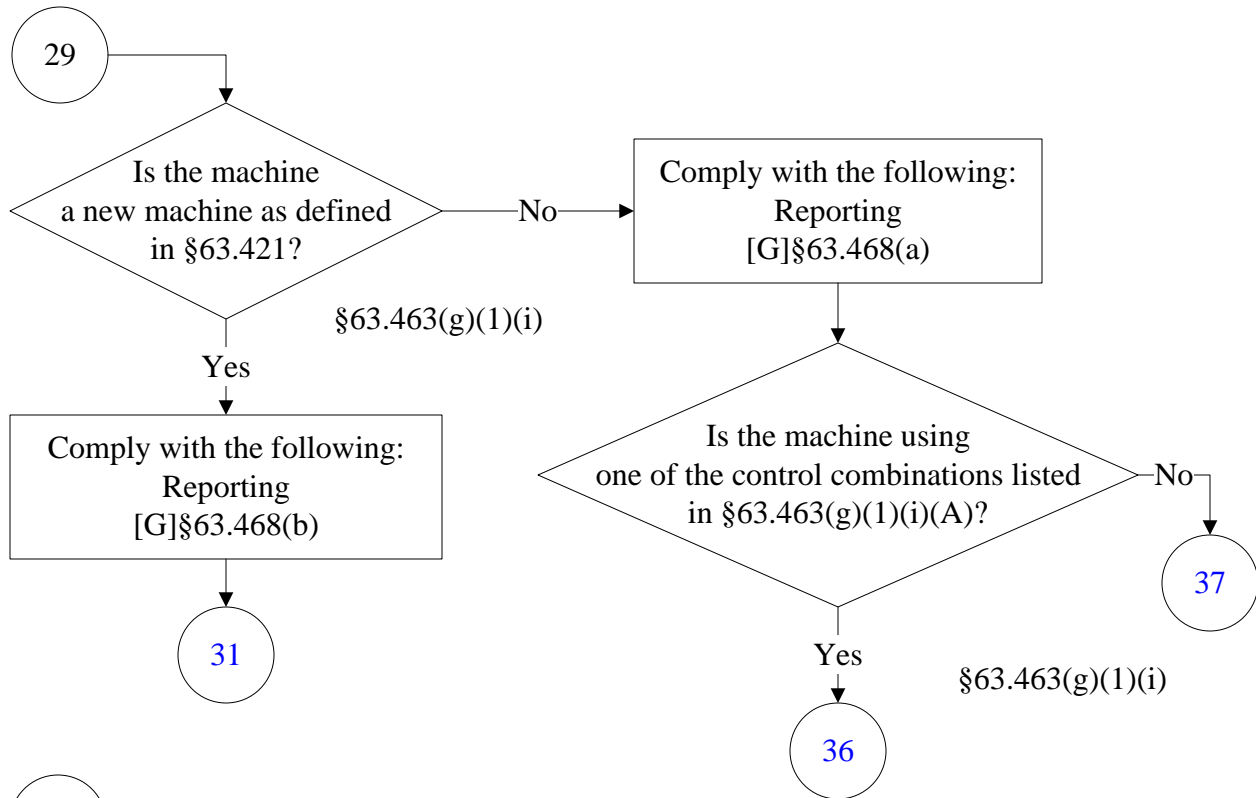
29

Is the machine a new machine as defined in §63.421?

No

Comply with the following:
Reporting
[G]§63.468(a)

§63.463(g)(1)(i)

Yes

Comply with the following:
Reporting
[G]§63.468(b)

31

Is the machine using one of the control combinations listed in §63.463(g)(1)(i)(A)?

No

37

Yes

§63.463(g)(1)(i)

36